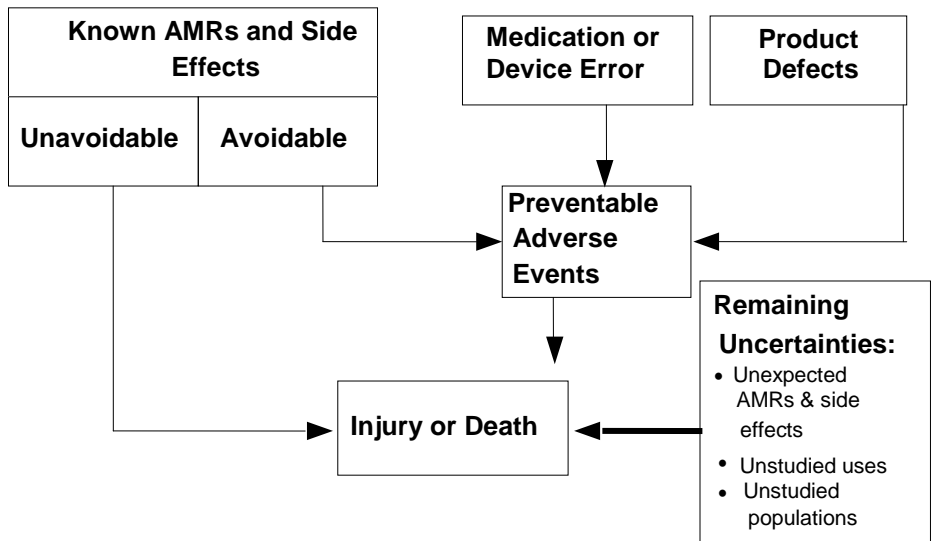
Known AMRs and Side Effects

Unavoidable

Avoidable

Medication or Device Error

Product Defects

Preventable Adverse Events

Remaining Uncertainties:
• Unexpected AMRs & side effects
• Unstudied uses
• Unstudied populations

Injury or Death